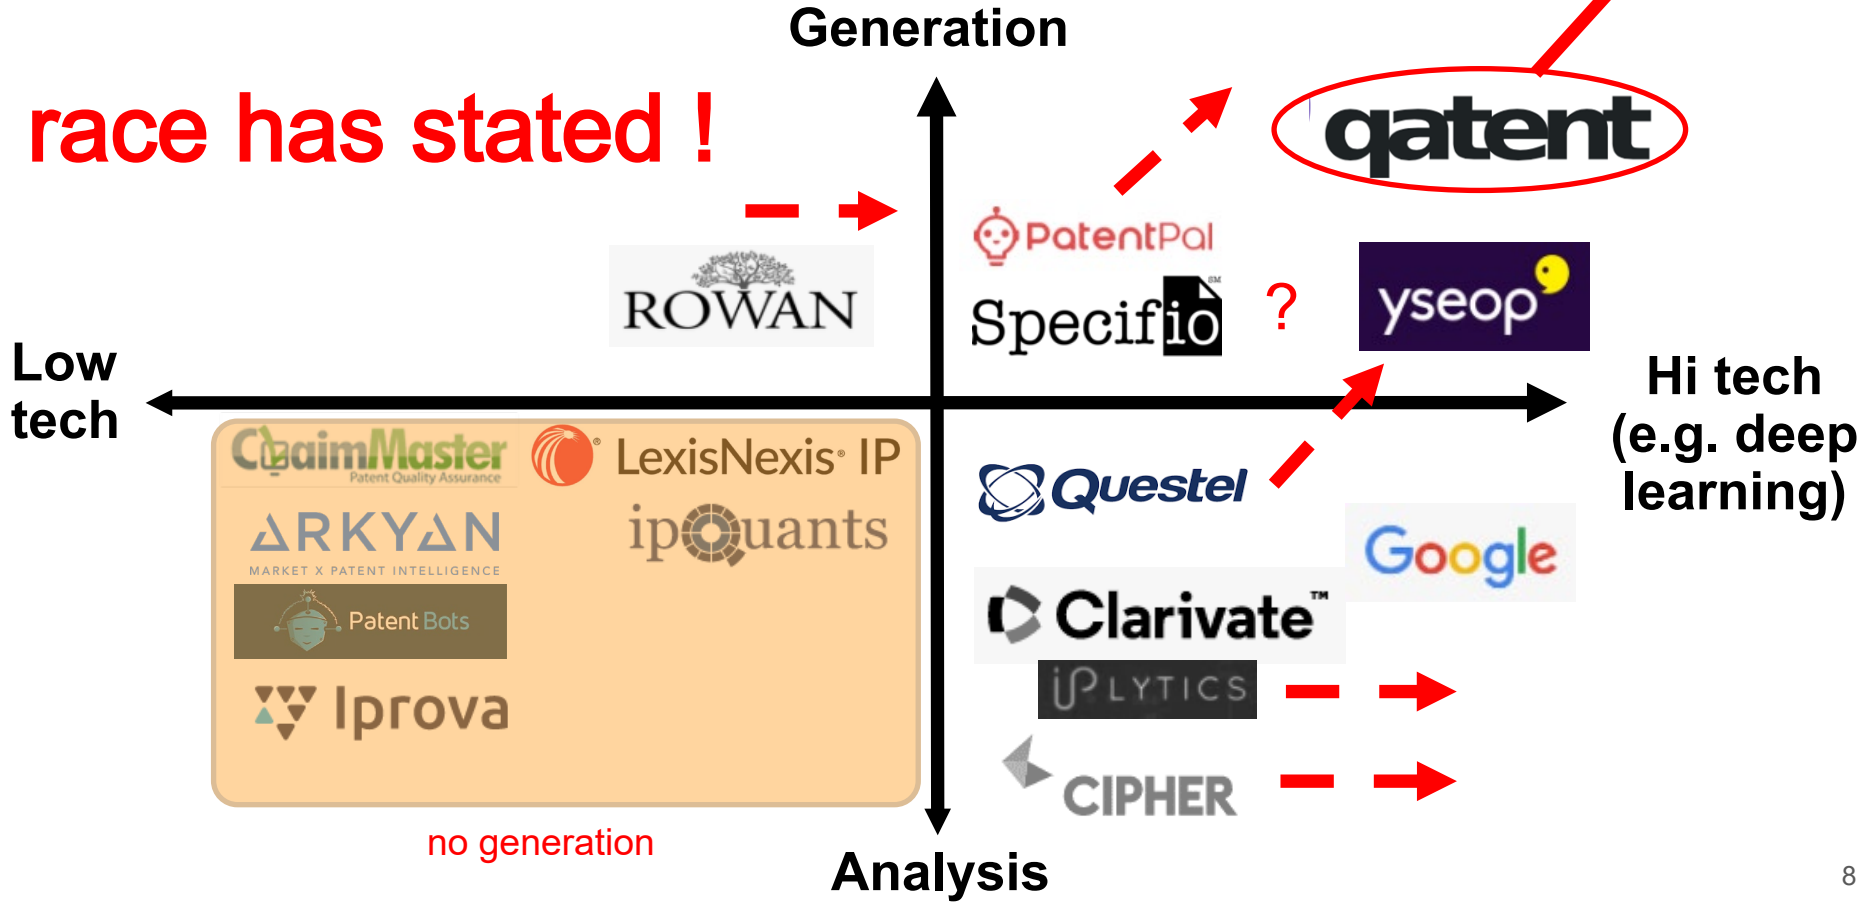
Generation

race has stated !

qatent

ROWAN

PatentPal

Specifio

?

yseop

Low tech

Hi tech (e.g. deep learning)

ClaimMaster
Patent Quality Assurance

LexisNexis IP

ARKYAN
MARKET X PATENT INTELLIGENCE

ipQuants

Patent Bots

Iprova

Questel

Google

Clarivate™

IPLYTICS

CIPHER

no generation

Analysis

8